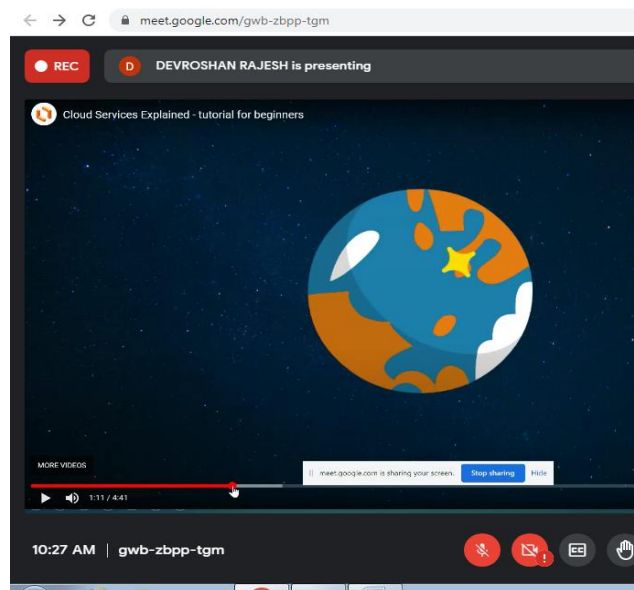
meet.google.com/gwb-zbpp-tgm

REC

D DEVROSHAN RAJESH is presenting

Cloud Services Explained - tutorial for beginners

MORE VIDEOS

meet.google.com is sharing your screen. Stop sharing Hide

1:11 / 4:41

10:27 AM | gwb-zbpp-tgm